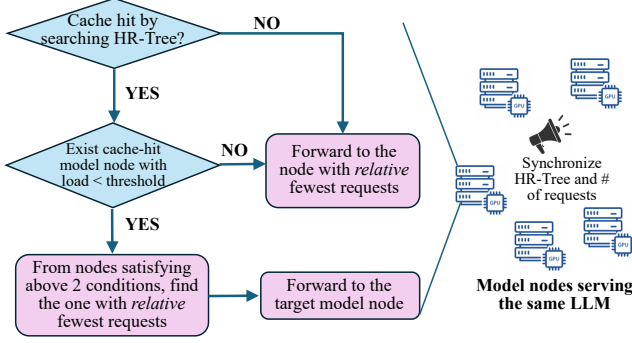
Cache hit by searching HR-Tree?

NO

YES

Exist cache-hit model node with load < threshold

NO

Forward to the node with *relative* fewest requests

YES

From nodes satisfying above 2 conditions, find the one with *relative* fewest requests

Forward to the target model node

GPU

GPU

GPU

Synchronize HR-Tree and # of requests

GPU

GPU

Model nodes serving the same LLM